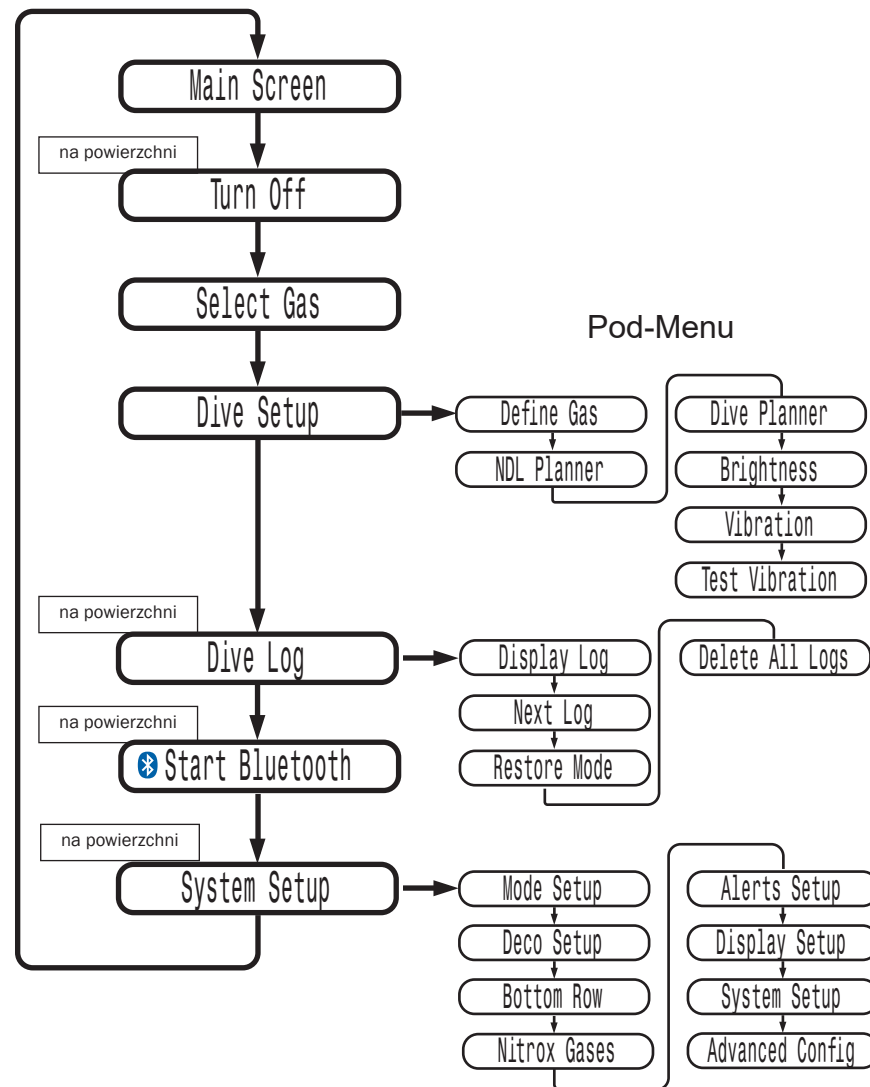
Main Screen

na powierzchni

Turn Off

Select Gas

Pod-Menu

Dive Setup

Define Gas

NDL Planner

Dive Planner

Brightness

Vibration

Test Vibration

na powierzchni

Dive Log

Display Log

Next Log

Restore Mode

Delete All Logs

na powierzchni

Start Bluetooth

na powierzchni

System Setup

Mode Setup

Deco Setup

Bottom Row

Nitrox Gases

Alerts Setup

Display Setup

System Setup

Advanced Config